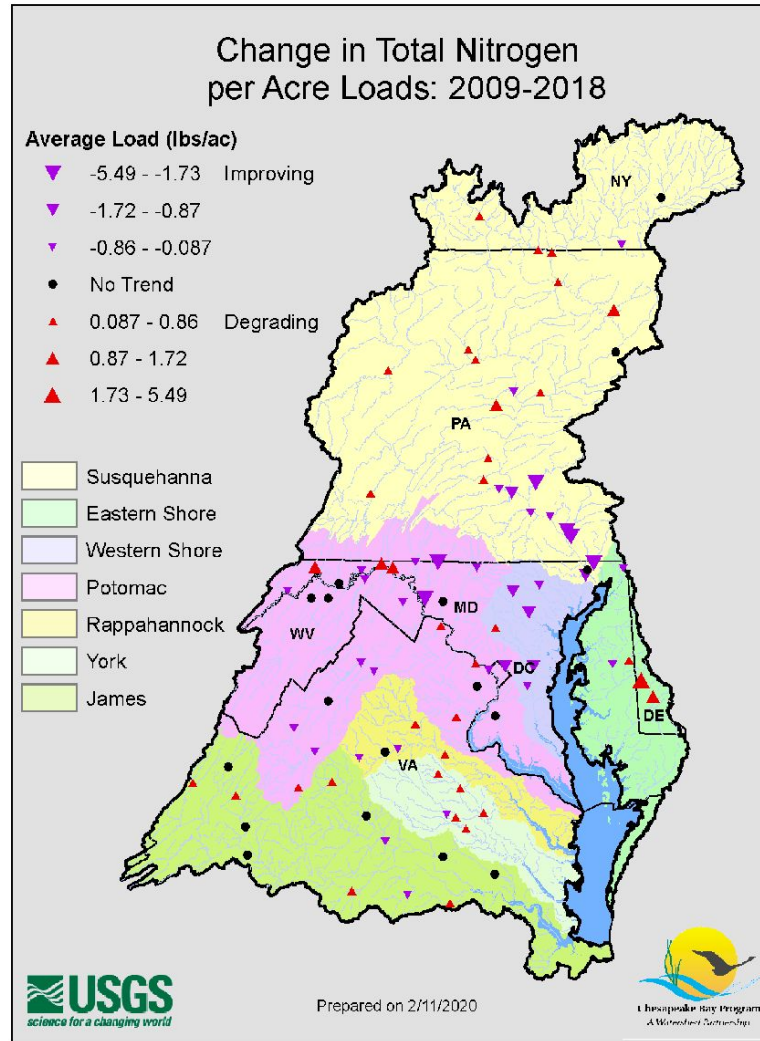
Change in Total Nitrogen per Acre Loads: 2009-2018

Average Load (lbs/ac)

-5.49 - -1.73 Improving

-1.72 - -0.87

-0.86 - -0.087

No Trend

0.087 - 0.86 Degrading

0.87 - 1.72

1.73 - 5.49

Susquehanna

Eastern Shore

Western Shore

Potomac

Rappahannock

York

James

NY

PA

MD

WV

DC

DE

VA

USGS
science for a changing world

Prepared on 2/11/2020

Chesapeake Bay Program
A Watershed Partnership